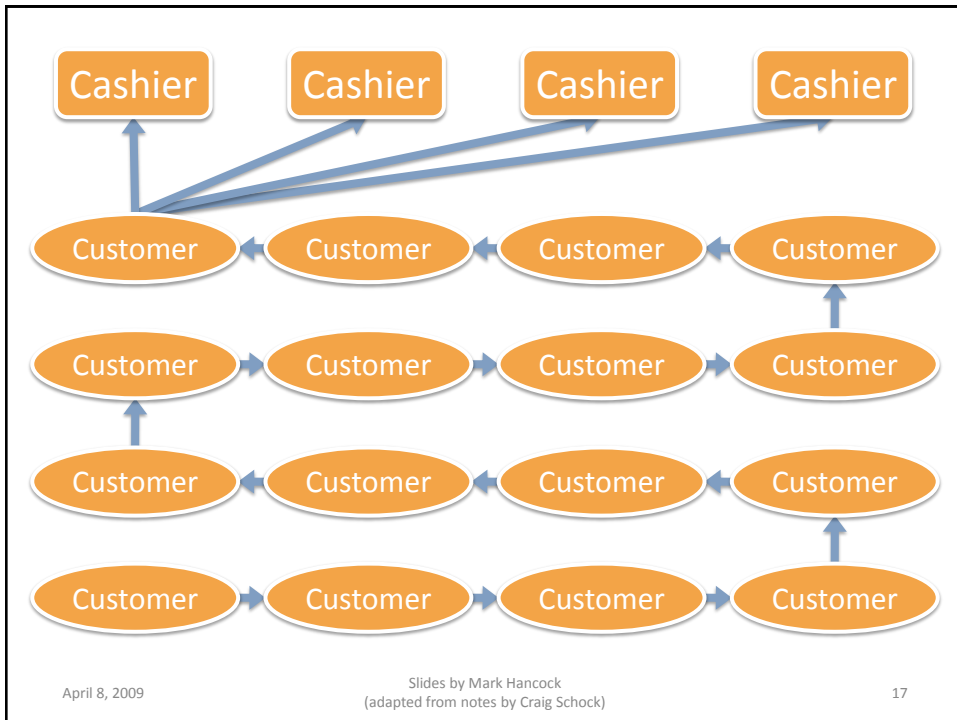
Cashier Cashier Cashier Cashier

Customer Customer Customer Customer

Customer Customer Customer Customer

Customer Customer Customer Customer

Customer Customer Customer Customer

April 8, 2009

Slides by Mark Hancock (adapted from notes by Craig Schock)

17